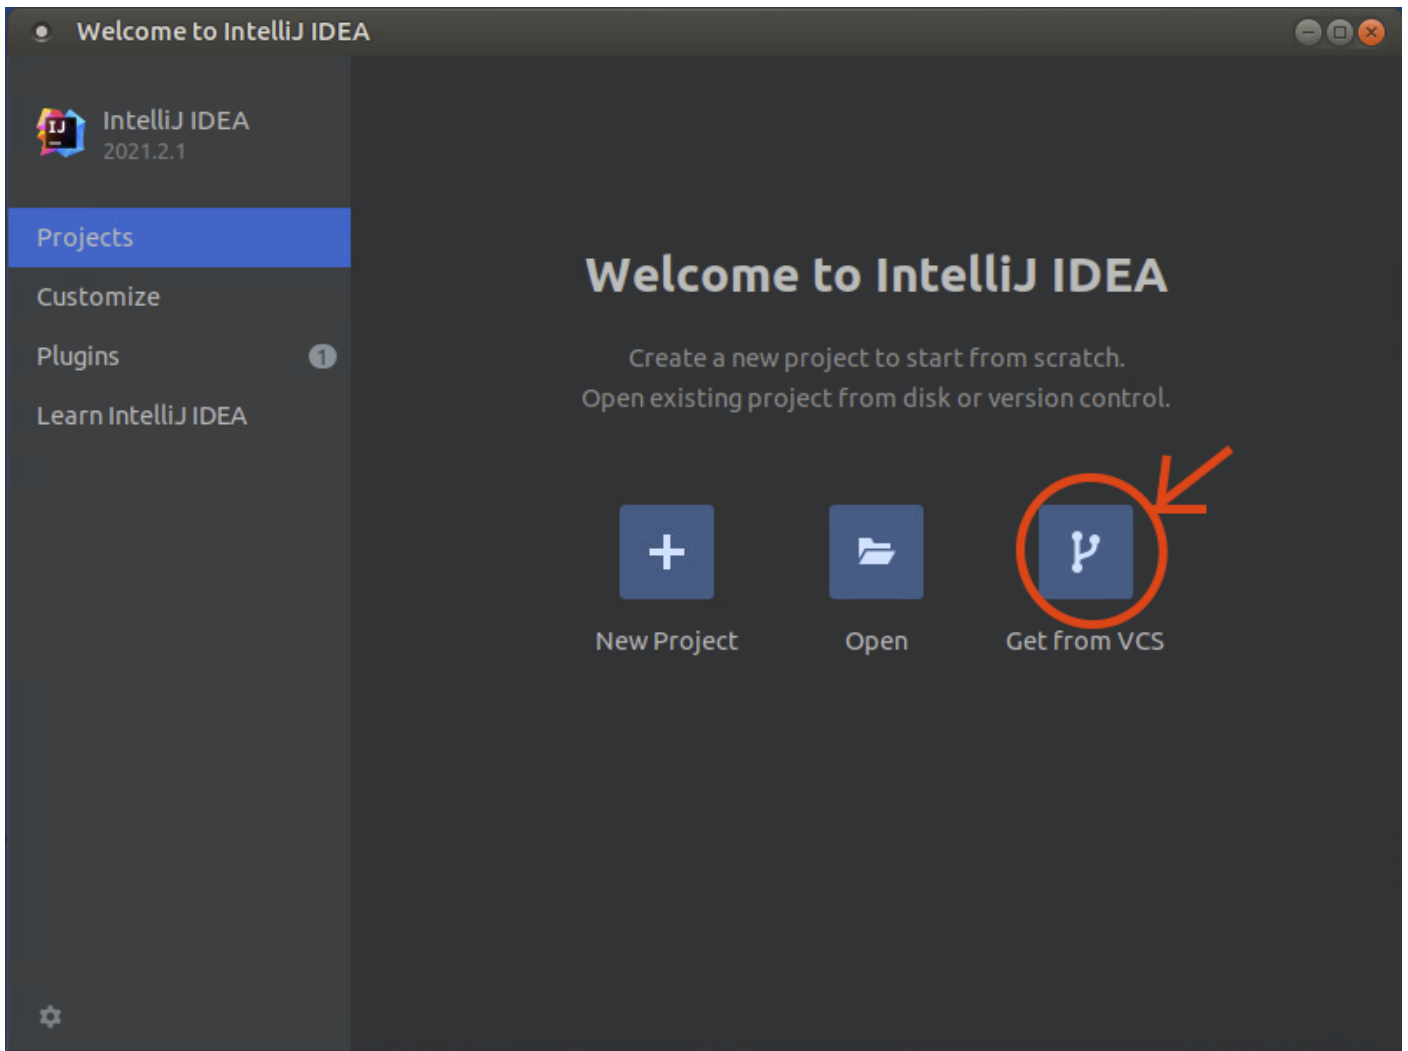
Welcome to IntelliJ IDEA

IJ IntelliJ IDEA
2021.2.1

Projects
Customize
Plugins 1
Learn IntelliJ IDEA

Welcome to IntelliJ IDEA

Create a new project to start from scratch.
Open existing project from disk or version control.

New Project
Open
Get from VCS